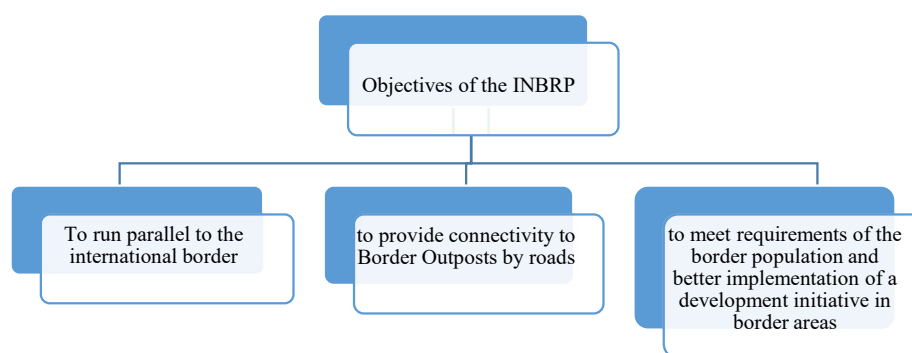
Objectives of the INBRP

To run parallel to the international border

to provide connectivity to Border Outposts by roads

to meet requirements of the border population and better implementation of a development initiative in border areas